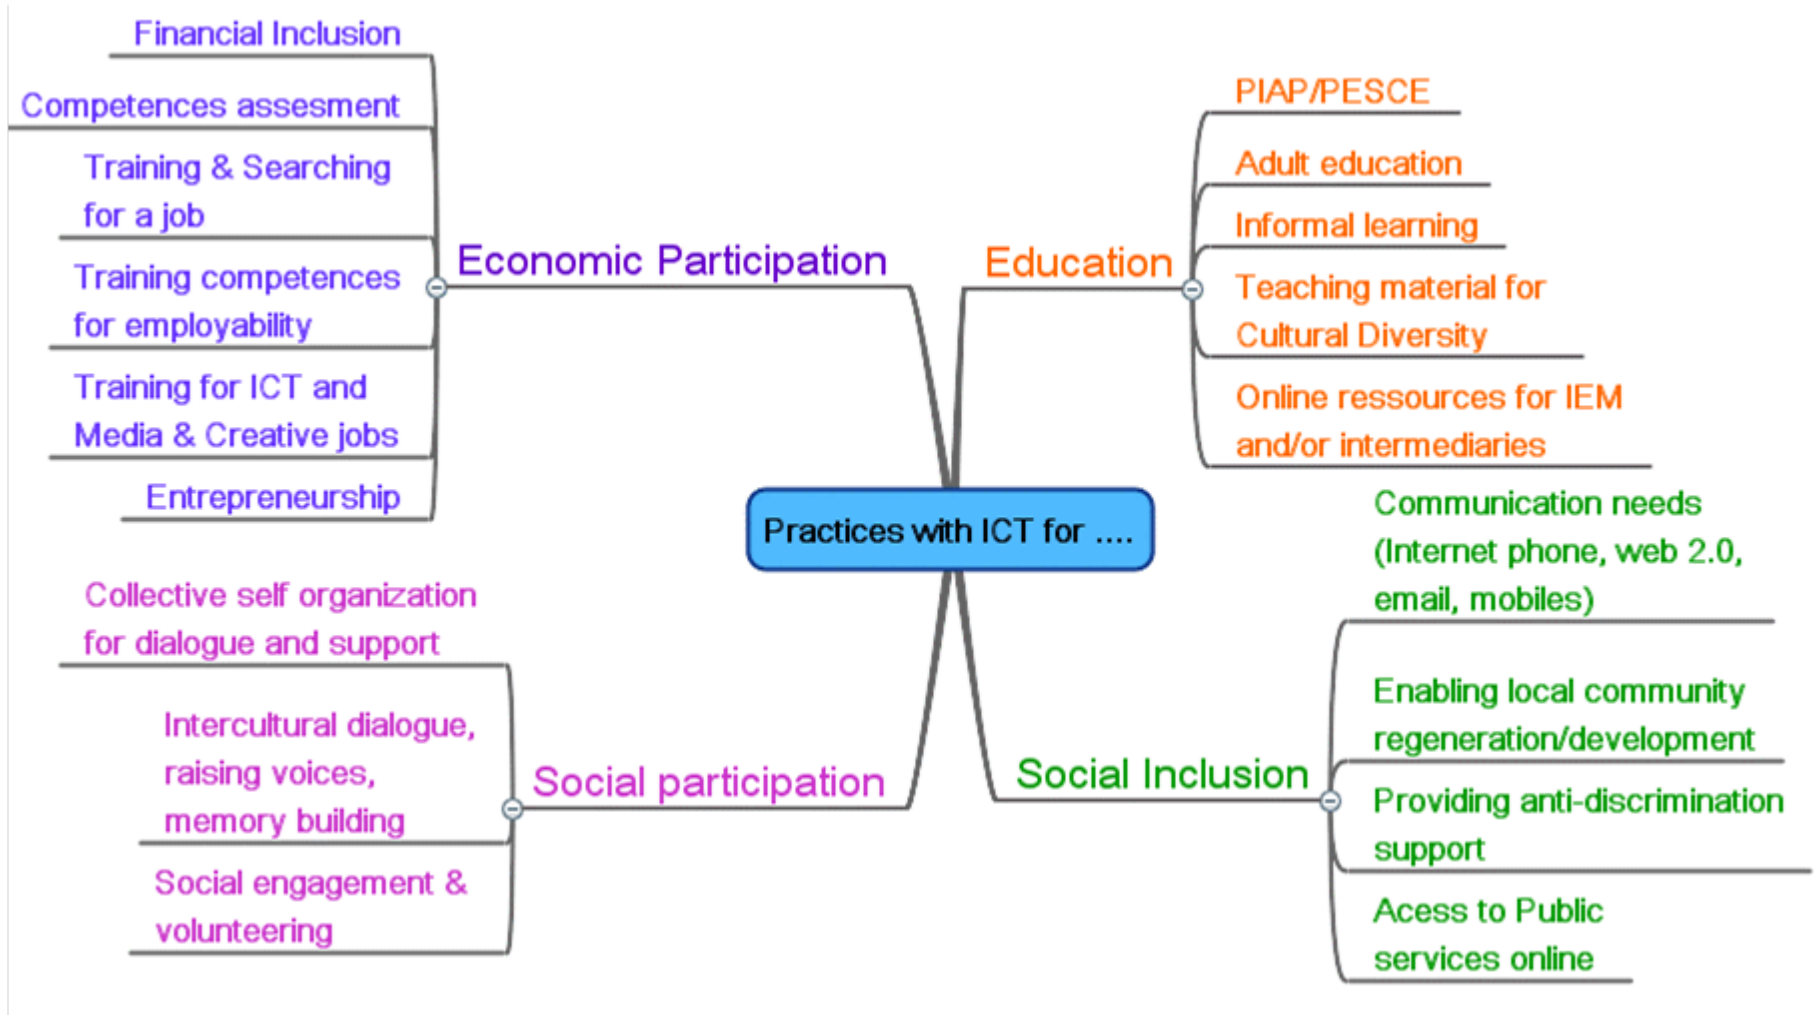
Practices with ICT for ....

Economic Participation

Financial Inclusion

Competences assesment

Training & Searching for a job

Training competences for employability

Training for ICT and Media & Creative jobs

Entrepreneurship

Education

PIAP/PESCE

Adult education

Informal learning

Teaching material for Cultural Diversity

Online ressources for IEM and/or intermediaries

Social participation

Collective self organization for dialogue and support

Intercultural dialogue, raising voices, memory building

Social engagement & volunteering

Social Inclusion

Communication needs (Internet phone, web 2.0, email, mobiles)

Enabling local community regeneration/development

Providing anti-discrimination support

Acess to Public services online